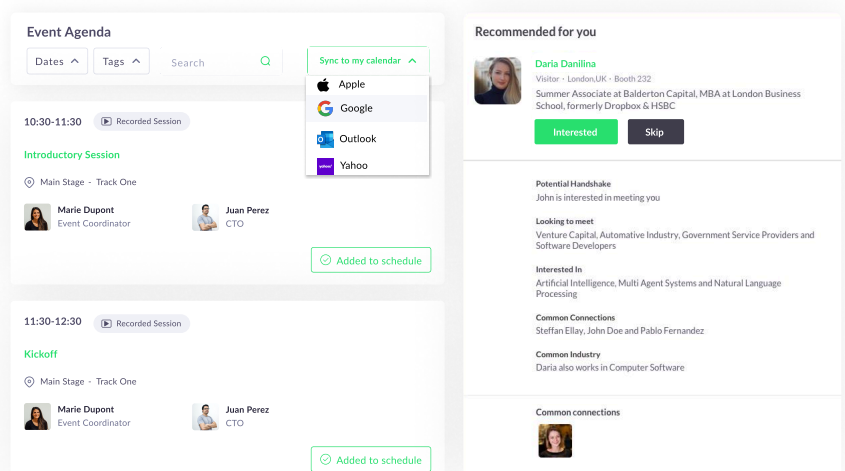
Event Agenda

Dates Tags Search Sync to my calendar

Apple
Google
Outlook
Yahoo

10:30-11:30 Recorded Session

Introductory Session

Main Stage · Track One

Marie Dupont
Event Coordinator

Juan Perez
CTO

Added to schedule

11:30-12:30 Recorded Session

Kickoff

Main Stage · Track One

Marie Dupont
Event Coordinator

Juan Perez
CTO

Added to schedule

Recommended for you

Daria Danilina
Visitor · London,UK · Booth 232
Summer Associate at Balderton Capital, MBA at London Business School, formerly Dropbox & HSBC

Interested Skip

Potential Handshake
John is interested in meeting you

Looking to meet
Venture Capital, Automative Industry, Government Service Providers and Software Developers

Interested In
Artificial Intelligence, Multi Agent Systems and Natural Language Processing

Common Connections
Steffan Ellay, John Doe and Pablo Fernandez

Common Industry
Daria also works in Computer Software

Common connections